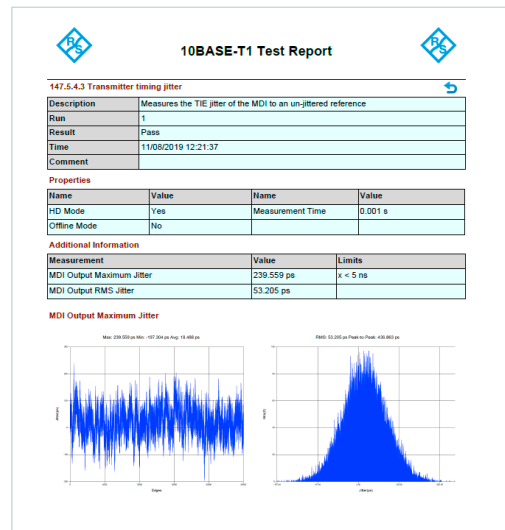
10BASE-T1 Test Report

147.5.4.3 Transmitter timing jitter

| Description | Measures the TIE jitter of the MDI to an un-jittered reference |
|---|---|
| Run | 1 |
| Result | Pass |
| Time | 11/08/2019 12:21:37 |
| Comment | |

Properties

| Name | Value | Name | Value |
|---|---|---|---|
| HD Mode | Yes | Measurement Time | 0.001 s |
| Offline Mode | No | | |

Additional Information

| Measurement | Value | Limits |
|---|---|---|
| MDI Output Maximum Jitter | 239.559 ps | x < 5 ns |
| MDI Output RMS Jitter | 53.205 ps | |

MDI Output Maximum Jitter

Max: 239.559 ps Min: -197.304 ps Avg: 18.488 ps

RMS: 53.205 ps Peak to Peak: 436.863 ps

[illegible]

Edges

Jitter (ps)